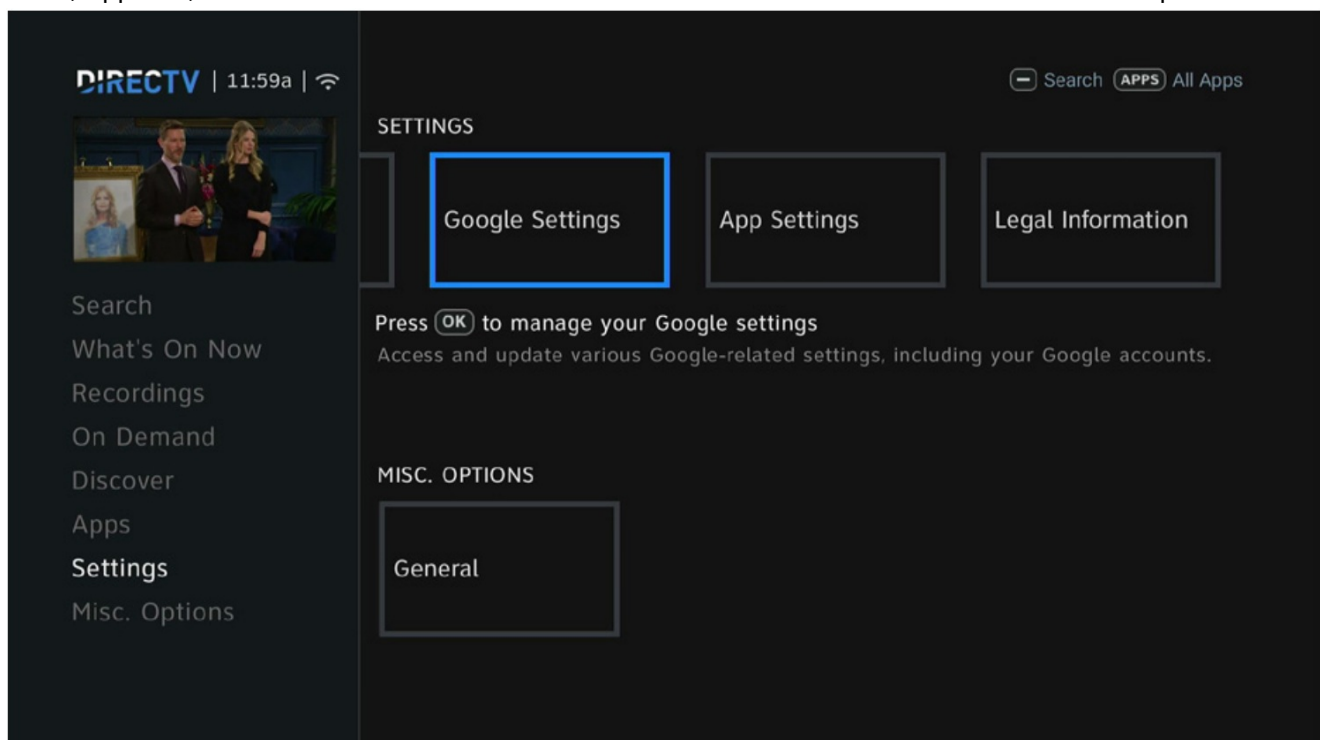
DIRECTV | 11:59a |

Search APPS All Apps

SETTINGS

Google Settings

App Settings

Legal Information

Press OK to manage your Google settings

Access and update various Google-related settings, including your Google accounts.

Search
What's On Now
Recordings
On Demand
Discover
Apps
Settings
Misc. Options

MISC. OPTIONS

General